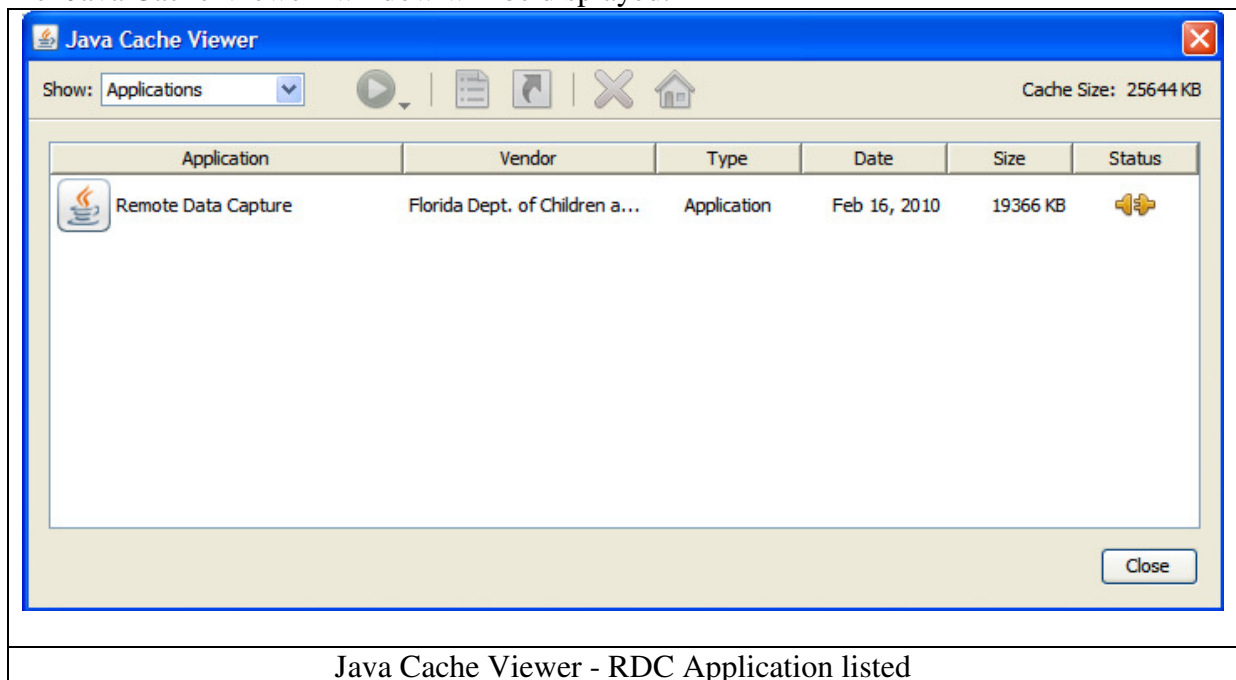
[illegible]

Java Cache Viewer

Show: Applications

Cache Size: 25644 KB

| Application | Vendor | Type | Date | Size | Status |
|---|---|---|---|---|---|
| Remote Data Capture | Florida Dept. of Children a... | Application | Feb 16, 2010 | 19366 KB | |

Close

Java Cache Viewer - RDC Application listed